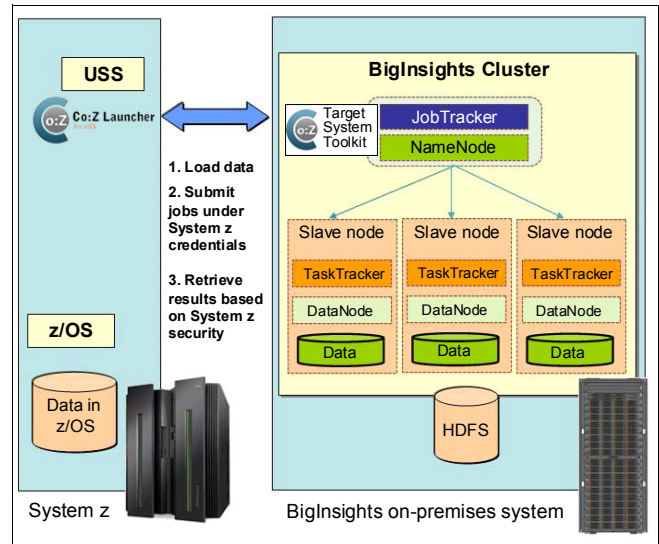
USS

Co:Z Launcher
for z/OS

1. Load data

2. Submit jobs under System z credentials

3. Retrieve results based on System z security

z/OS

Data in z/OS

System z

BigInsights Cluster

Target System Toolkit

JobTracker

NameNode

Slave node

TaskTracker

DataNode

Data

Slave node

TaskTracker

DataNode

Data

Slave node

TaskTracker

DataNode

Data

HDFS

BigInsights on-premises system